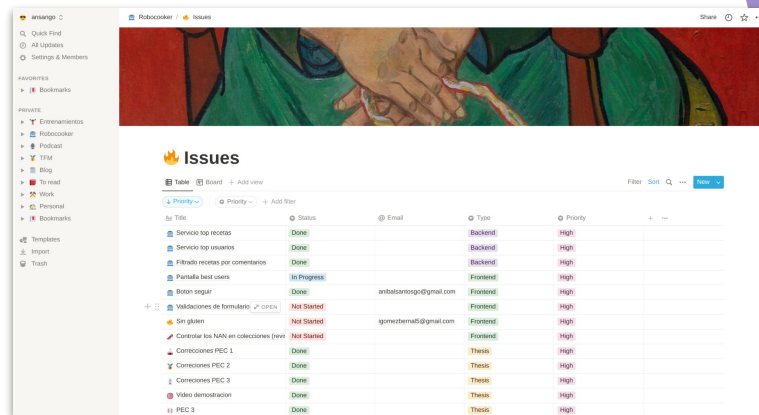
amsango

Quick Find
All Updates
Settings & Members

FAVORITES
Bookmarks

PRIVATE
Entrenamientos
Robocooker
Podcast
TFM
Blog
To read
Work
Personal
Bookmarks

Templates
Import
Trash

Robocooker / Issues

Share

Issues

Table Board + Add view

Filter Sort New

Priority Priority + Add filter

| Title | Status | Email | Type | Priority |
|---|---|---|---|---|
| Servicio top recetas | Done | | Backend | High |
| Servicio top usuarios | Done | | Backend | High |
| Filtrado recetas por comentarios | Done | | Backend | High |
| Pantalla best users | In Progress | | Frontend | High |
| Boton seguir | Done | anibalsantosgo@gmail.com | Frontend | High |
| Validaciones de formulario OPEN | Not Started | | Frontend | High |
| Sin gluten | Not Started | igomezbernal5@gmail.com | Frontend | High |
| Controlar los NAN en colecciones (revi | Not Started | | Frontend | High |
| Correciones PEC 1 | Done | | Thesis | High |
| Correciones PEC 2 | Done | | Thesis | High |
| Correciones PEC 3 | Done | | Thesis | High |
| Video demostracion | Done | | Thesis | High |
| PEC 3 | Done | | Thesis | High |